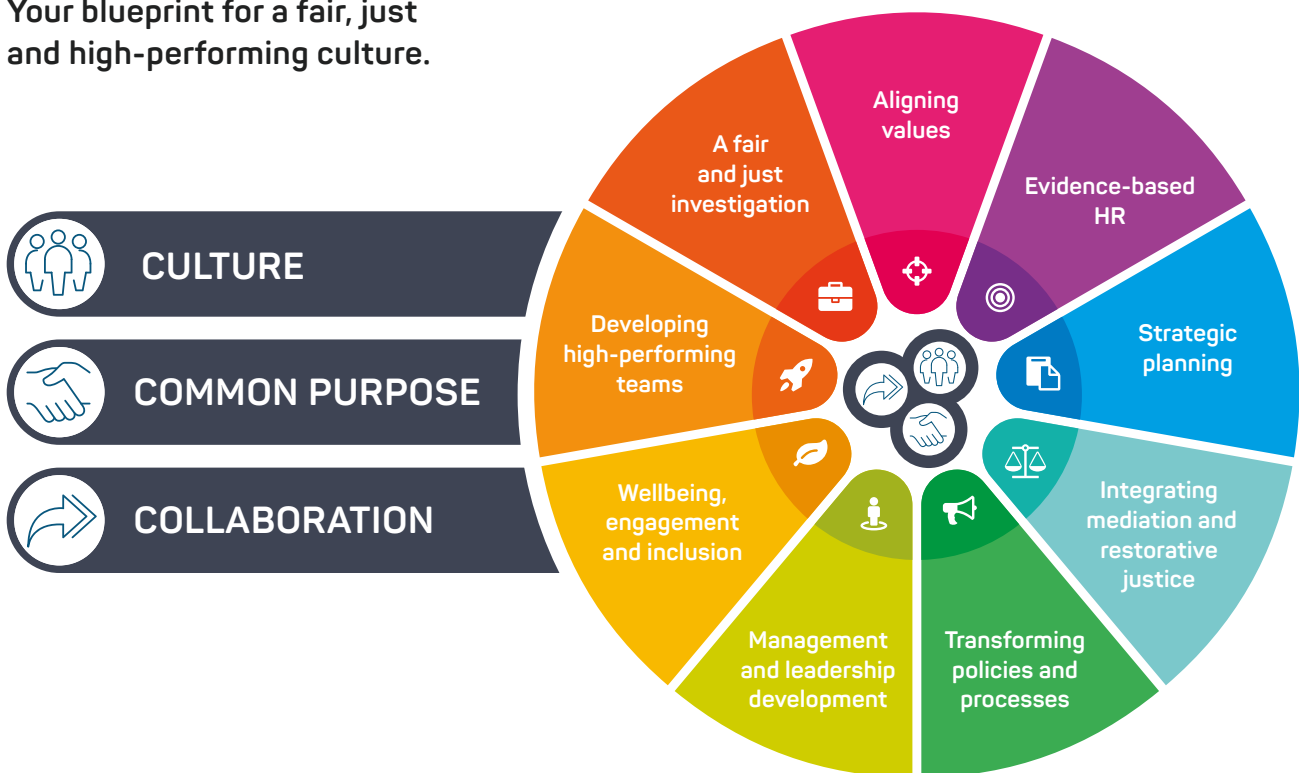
Your blueprint for a fair, just and high-performing culture.

CULTURE

COMMON PURPOSE

COLLABORATION

Aligning values

Evidence-based HR

Strategic planning

Integrating mediation and restorative justice

Transforming policies and processes

Management and leadership development

Wellbeing, engagement and inclusion

Developing high-performing teams

A fair and just investigation